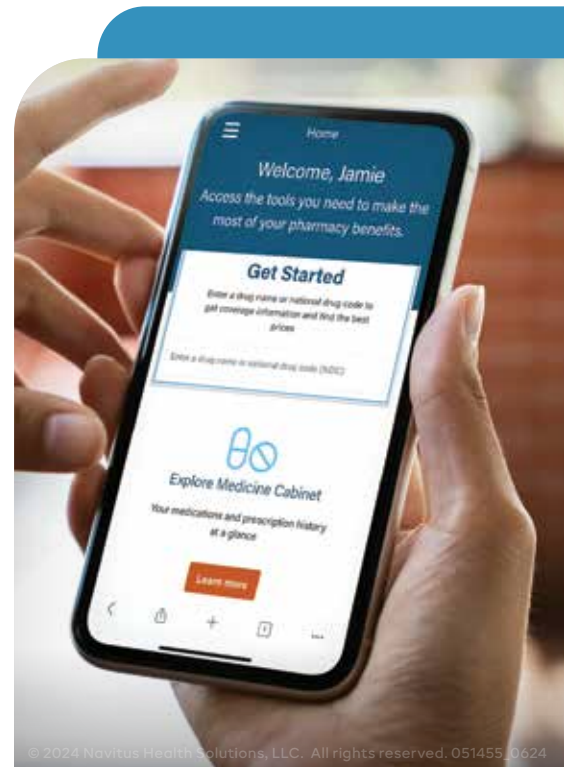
Home

Welcome, Jamie

Access the tools you need to make the most of your pharmacy benefits.

Get Started

Enter a drug name or national drug code to get coverage information and find the best prices

Enter a drug name or national drug code (NDC)

Explore Medicine Cabinet

Your medications and prescription history at a glance

Learn more

© 2024 Navitus Health Solutions, LLC. All rights reserved. 051455_0624